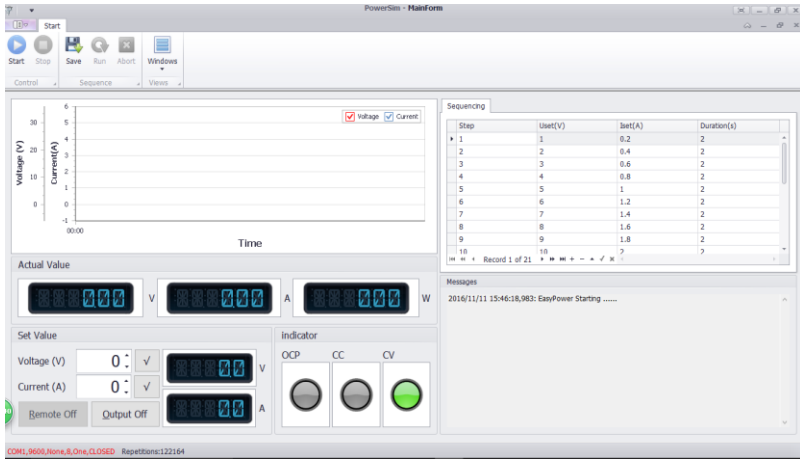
PowerSim - MainForm

Start

Start Stop Save Run Abort Windows

Control Sequence Views

30 20 10 0

Voltage (V)

6 5 4 3 2 1 0 -1

Current(A)

Voltage Current

00:00

Time

Sequencing

| Step | Uset(V) | Iset(A) | Duration(s) |
|---|---|---|---|
| 1 | 1 | 0.2 | 2 |
| 2 | 2 | 0.4 | 2 |
| 3 | 3 | 0.6 | 2 |
| 4 | 4 | 0.8 | 2 |
| 5 | 5 | 1 | 2 |
| 6 | 6 | 1.2 | 2 |
| 7 | 7 | 1.4 | 2 |
| 8 | 8 | 1.6 | 2 |
| 9 | 9 | 1.8 | 2 |
| 10 | 10 | 2 | 2 |

Record 1 of 21

Actual Value

V A W

Messages

2016/11/11 15:46:18,983: EasyPower Starting ......

Set Value

Voltage (V) 0 √

Current (A) 0 √

V

A

Remote Off Output Off

indicator

OCP CC CV

COM1,9600,None,8,One,CLOSED Repetitions:122164